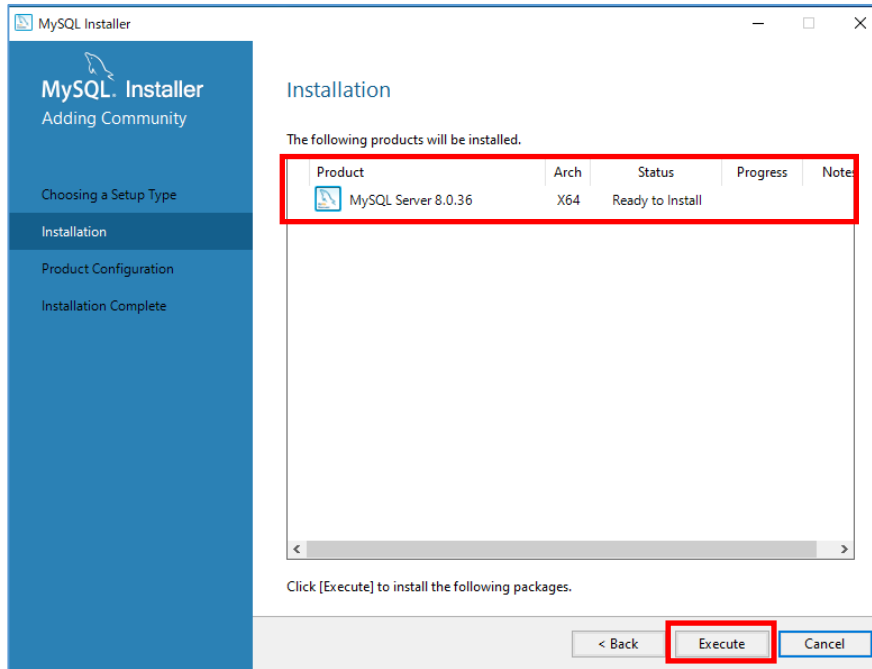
MySQL Installer

MySQL. Installer
Adding Community

Choosing a Setup Type
Installation
Product Configuration
Installation Complete

Installation

The following products will be installed.

| Product | Arch | Status | Progress | Notes |
|---|---|---|---|---|
| MySQL Server 8.0.36 | X64 | Ready to Install | | |

Click [Execute] to install the following packages.

< Back
Execute
Cancel